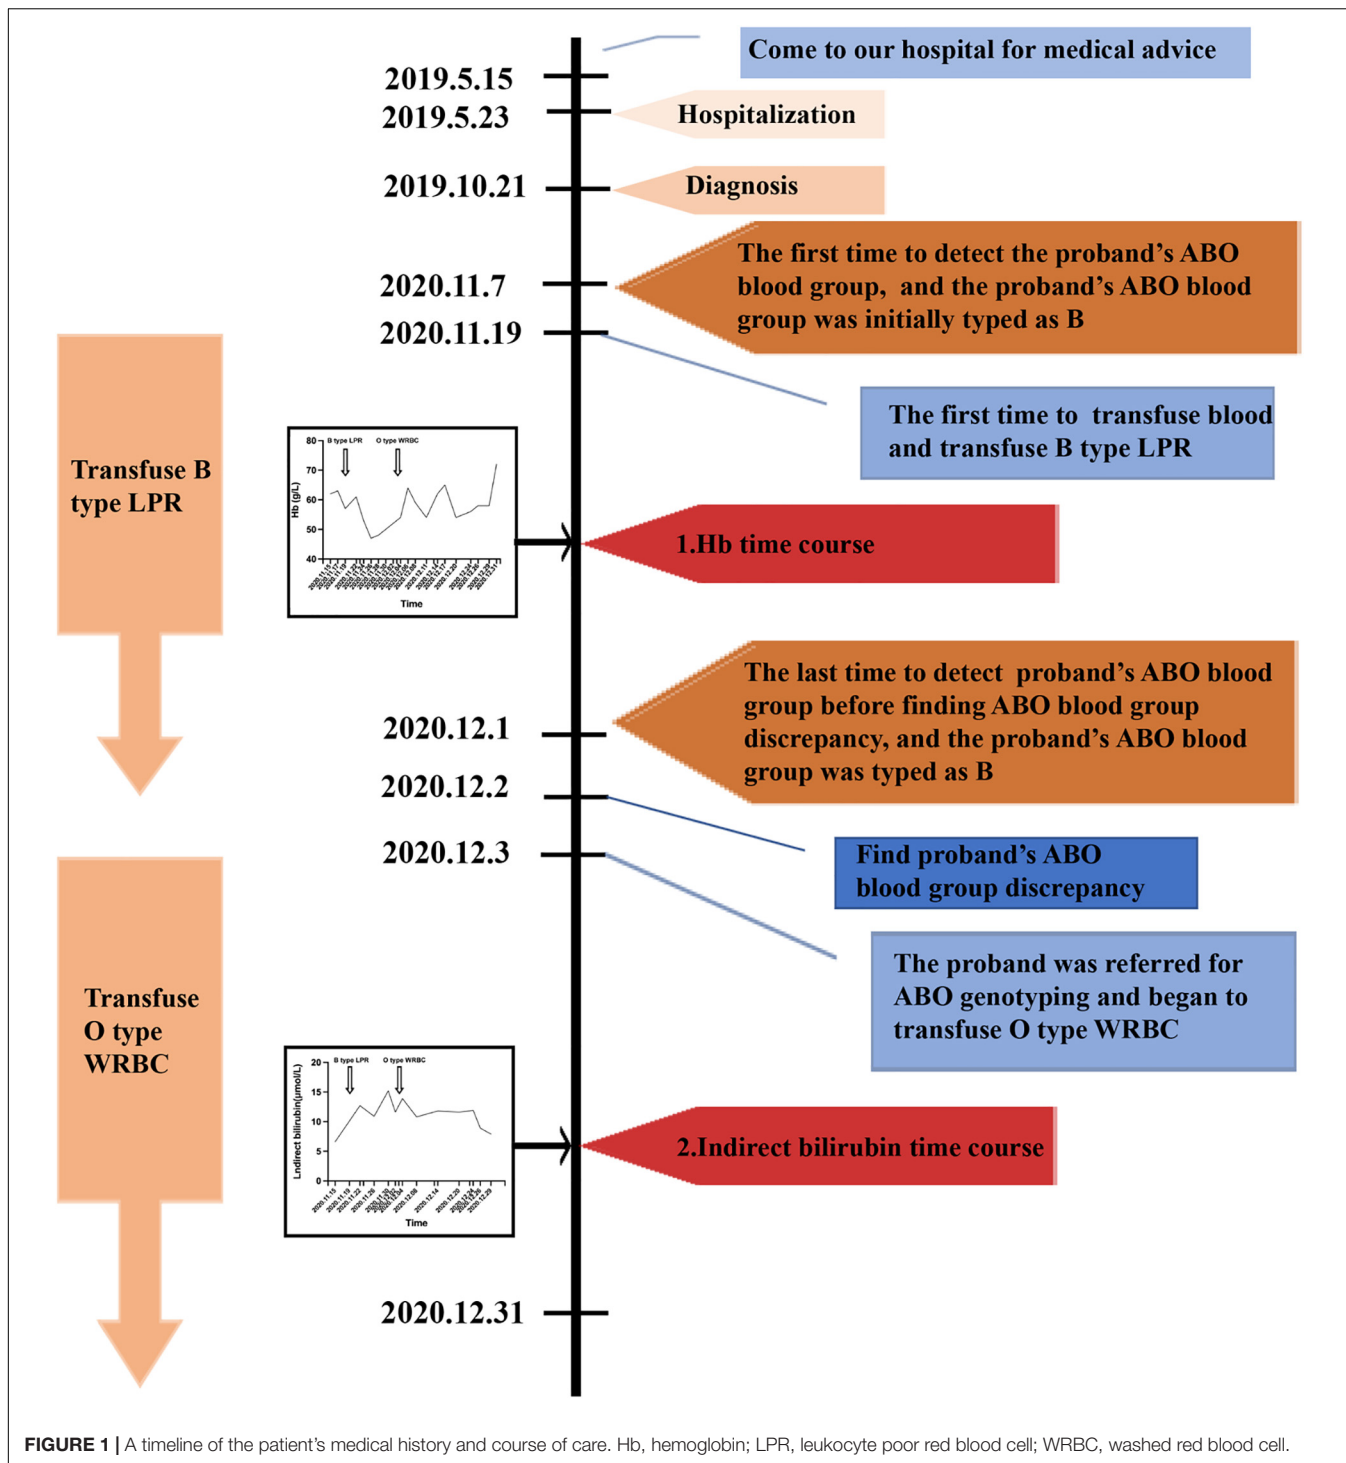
2019.5.15
Come to our hospital for medical advice

2019.5.23
Hospitalization

2019.10.21
Diagnosis

2020.11.7
The first time to detect the proband's ABO blood group, and the proband's ABO blood group was initially typed as B

2020.11.19
The first time to transfuse blood and transfuse B type LPR

Transfuse B type LPR

80
70
60
50
40
Hb (g/L)
B type LPR
O type WRBC
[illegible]
Time

1.Hb time course

The last time to detect proband's ABO blood group before finding ABO blood group discrepancy, and the proband's ABO blood group was typed as B

2020.12.1
2020.12.2
Find proband's ABO blood group discrepancy

2020.12.3
The proband was referred for ABO genotyping and began to transfuse O type WRBC

Transfuse O type WRBC

20
15
10
5
0
Lndirect bilirubin(μmol/L)
B type LPR
O type WRBC
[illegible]
Time

2.Indirect bilirubin time course

2020.12.31

FIGURE 1 | A timeline of the patient's medical history and course of care. Hb, hemoglobin; LPR, leukocyte poor red blood cell; WRBC, washed red blood cell.